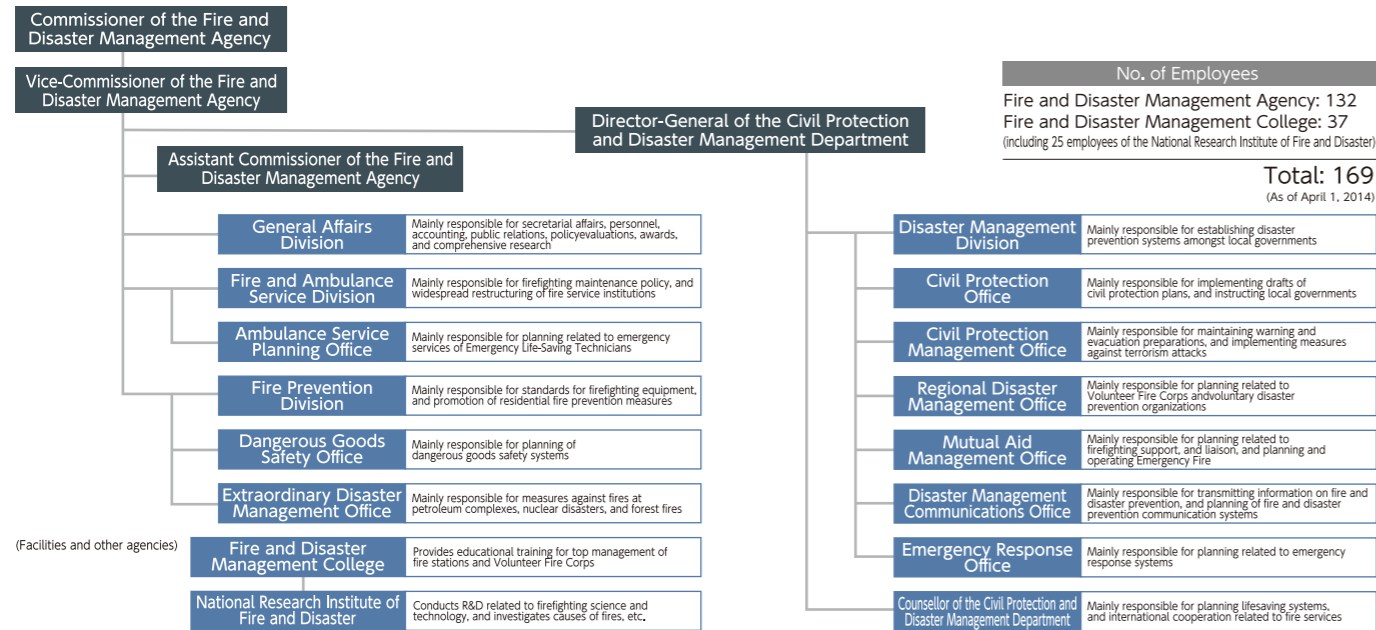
Commissioner of the Fire and Disaster Management Agency

Vice-Commissioner of the Fire and Disaster Management Agency

Director-General of the Civil Protection and Disaster Management Department

Assistant Commissioner of the Fire and Disaster Management Agency

No. of Employees
Fire and Disaster Management Agency: 132
Fire and Disaster Management College: 37
(including 25 employees of the National Research Institute of Fire and Disaster)
Total: 169
(As of April 1, 2014)

General Affairs Division | Mainly responsible for secretarial affairs, personnel, accounting, public relations, policyevaluations, awards, and comprehensive research

Fire and Ambulance Service Division | Mainly responsible for firefighting maintenance policy, and widespread restructuring of fire service institutions

Ambulance Service Planning Office | Mainly responsible for planning related to emergency services of Emergency Life-Saving Technicians

Fire Prevention Division | Mainly responsible for standards for firefighting equipment, and promotion of residential fire prevention measures

Dangerous Goods Safety Office | Mainly responsible for planning of dangerous goods safety systems

Extraordinary Disaster Management Office | Mainly responsible for measures against fires at petroleum complexes, nuclear disasters, and forest fires

(Facilities and other agencies)

Fire and Disaster Management College | Provides educational training for top management of fire stations and Volunteer Fire Corps

National Research Institute of Fire and Disaster | Conducts R&D related to firefighting science and technology, and investigates causes of fires, etc.

Disaster Management Division | Mainly responsible for establishing disaster prevention systems amongst local governments

Civil Protection Office | Mainly responsible for implementing drafts of civil protection plans, and instructing local governments

Civil Protection Management Office | Mainly responsible for maintaining warning and evacuation preparations, and implementing measures against terrorism attacks

Regional Disaster Management Office | Mainly responsible for planning related to Volunteer Fire Corps andvoluntary disaster prevention organizations

Mutual Aid Management Office | Mainly responsible for planning related to firefighting support, and liaison, and planning and operating Emergency Fire

Disaster Management Communications Office | Mainly responsible for transmitting information on fire and disaster prevention, and planning of fire and disaster prevention communication systems

Emergency Response Office | Mainly responsible for planning related to emergency response systems

Counsellor of the Civil Protection and Disaster Management Department | Mainly responsible for planning lifesaving systems, and international cooperation related to fire services